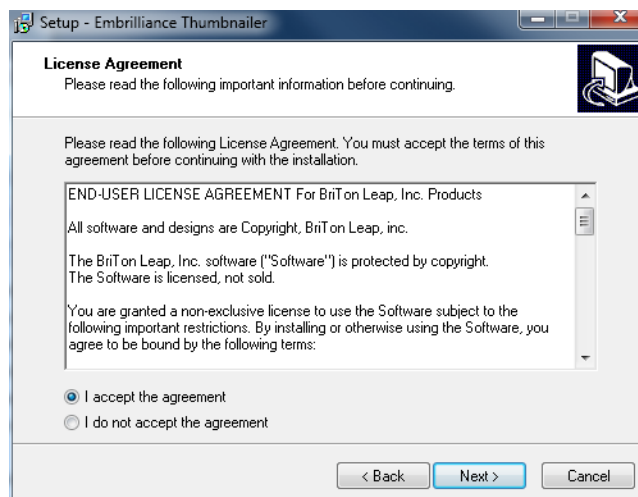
Setup - Embrilliance Thumbnailer

License Agreement
Please read the following important information before continuing.

Please read the following License Agreement. You must accept the terms of this agreement before continuing with the installation.

END-USER LICENSE AGREEMENT For BriTon Leap, Inc. Products

All software and designs are Copyright, BriTon Leap, inc.

The BriTon Leap, Inc. software ("Software") is protected by copyright. The Software is licensed, not sold.

You are granted a non-exclusive license to use the Software subject to the following important restrictions. By installing or otherwise using the Software, you agree to be bound by the following terms:

I accept the agreement
I do not accept the agreement

< Back
Next >
Cancel